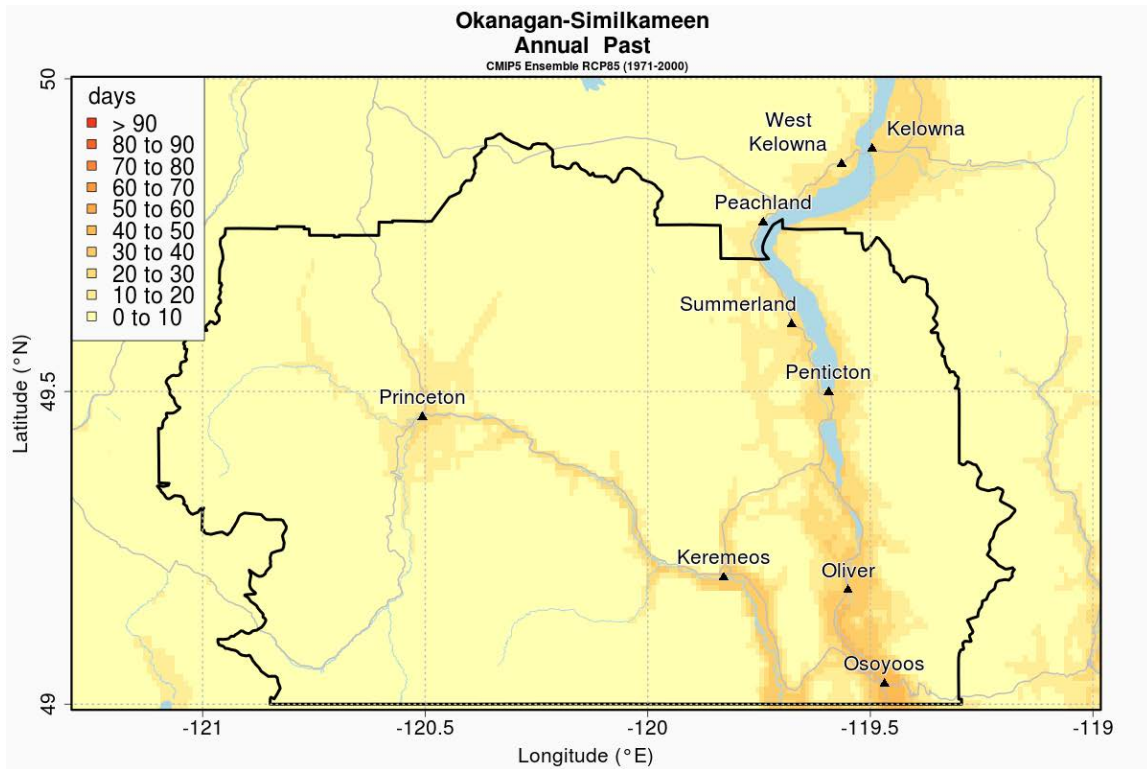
Okanagan-Similkameen
Annual Past
CMIP5 Ensemble RCP85 (1971-2000)

days
> 90
80 to 90
70 to 80
60 to 70
50 to 60
40 to 50
30 to 40
20 to 30
10 to 20
0 to 10

West Kelowna
Kelowna
Peachland
Summerland
Penticton
Princeton
Keremeos
Oliver
Osoyoos

Latitude (°N)
50
49.5
49

-121
-120.5
-120
-119.5
-119
Longitude (°E)